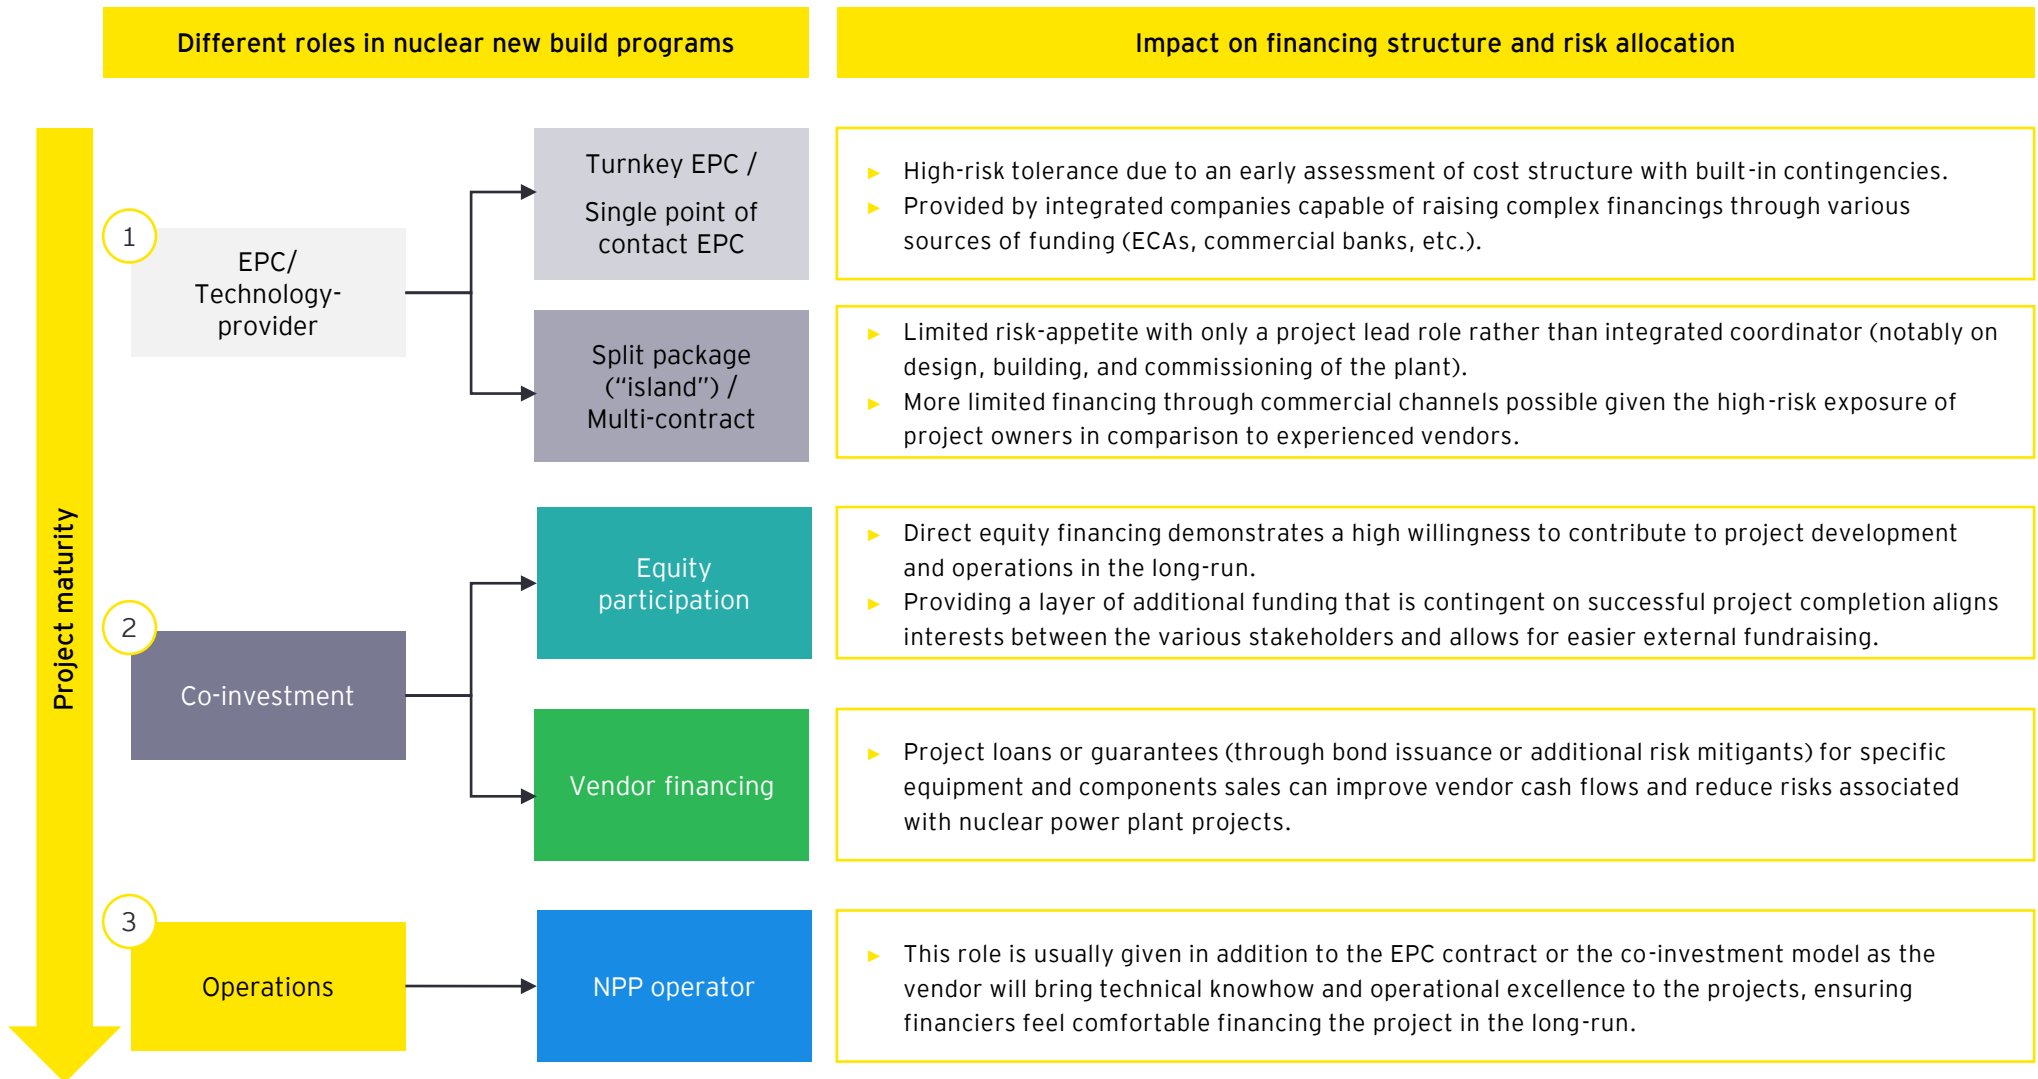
Different roles in nuclear new build programs

Impact on financing structure and risk allocation

Project maturity

1

EPC/ Technology-provider

Turnkey EPC /

Single point of contact EPC

► High-risk tolerance due to an early assessment of cost structure with built-in contingencies.
► Provided by integrated companies capable of raising complex financings through various sources of funding (ECAs, commercial banks, etc.).

Split package (“island”) / Multi-contract

► Limited risk-appetite with only a project lead role rather than integrated coordinator (notably on design, building, and commissioning of the plant).
► More limited financing through commercial channels possible given the high-risk exposure of project owners in comparison to experienced vendors.

2

Co-investment

Equity participation

► Direct equity financing demonstrates a high willingness to contribute to project development and operations in the long-run.
► Providing a layer of additional funding that is contingent on successful project completion aligns interests between the various stakeholders and allows for easier external fundraising.

Vendor financing

► Project loans or guarantees (through bond issuance or additional risk mitigants) for specific equipment and components sales can improve vendor cash flows and reduce risks associated with nuclear power plant projects.

3

Operations

NPP operator

► This role is usually given in addition to the EPC contract or the co-investment model as the vendor will bring technical knowhow and operational excellence to the projects, ensuring financiers feel comfortable financing the project in the long-run.